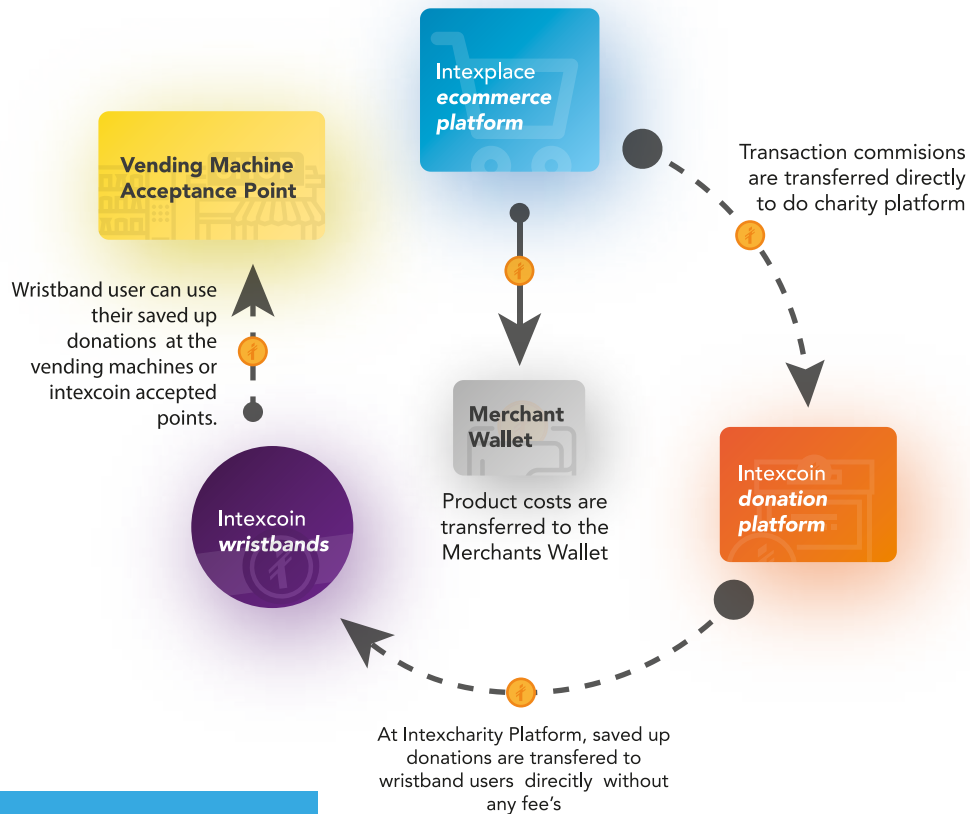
Intexplace
ecommerce platform

Transaction commisions are transferred directly to do charity platform

Vending Machine Acceptance Point

Wristband user can use their saved up donations at the vending machines or intexcoin accepted points.

Merchant Wallet

Product costs are transferred to the Merchants Wallet

Intexcoin
donation platform

Intexcoin
wristbands

At Intexcharity Platform, saved up donations are transfered to wristband users direcitly without any fee's